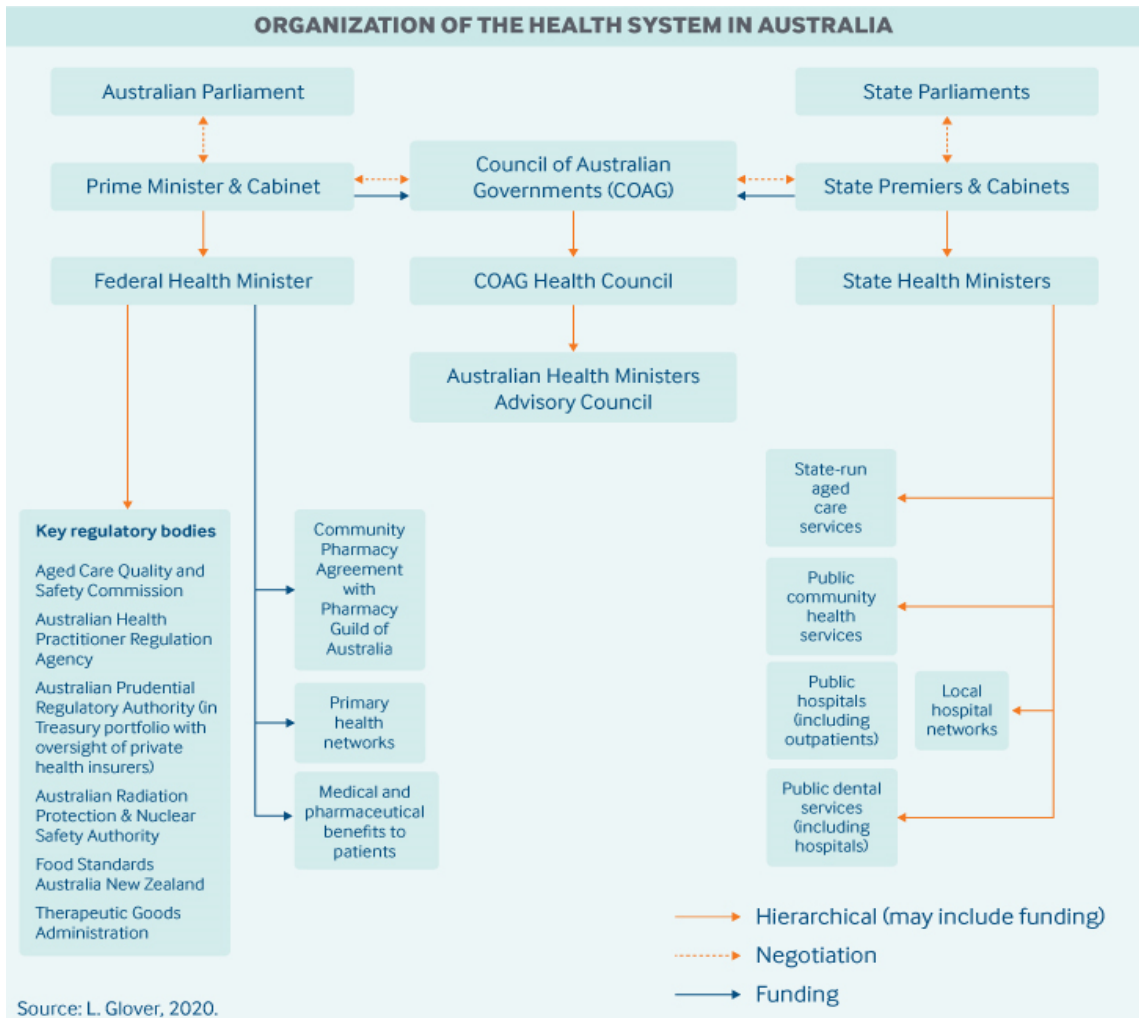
ORGANIZATION OF THE HEALTH SYSTEM IN AUSTRALIA

Australian Parliament

State Parliaments

Prime Minister & Cabinet

Council of Australian Governments (COAG)

State Premiers & Cabinets

Federal Health Minister

COAG Health Council

State Health Ministers

Australian Health Ministers Advisory Council

Key regulatory bodies

Aged Care Quality and Safety Commission

Australian Health Practitioner Regulation Agency

Australian Prudential Regulatory Authority (in Treasury portfolio with oversight of private health insurers)

Australian Radiation Protection & Nuclear Safety Authority

Food Standards Australia New Zealand

Therapeutic Goods Administration

Community Pharmacy Agreement with Pharmacy Guild of Australia

Primary health networks

Medical and pharmaceutical benefits to patients

State-run aged care services

Public community health services

Public hospitals (including outpatients)

Local hospital networks

Public dental services (including hospitals)

Hierarchical (may include funding)

Negotiation

Funding

Source: L. Glover, 2020.